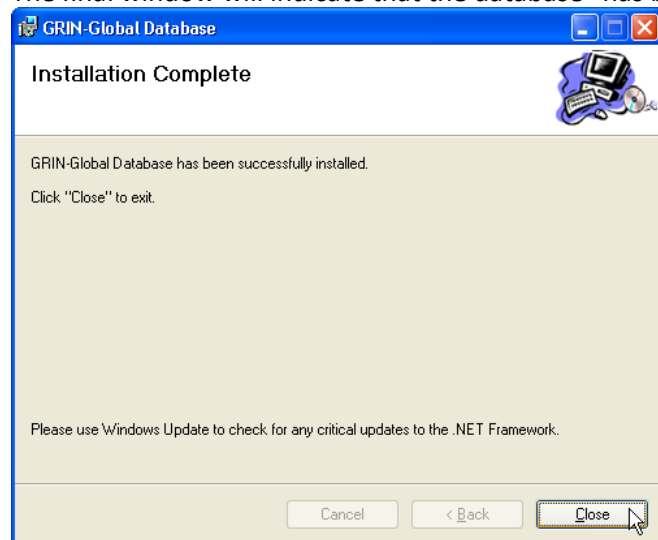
The final window will indicate that the database has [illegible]

GRIN-Global Database

Installation Complete

GRIN-Global Database has been successfully installed.

Click "Close" to exit.

Please use Windows Update to check for any critical updates to the .NET Framework.

Cancel

< Back

Close